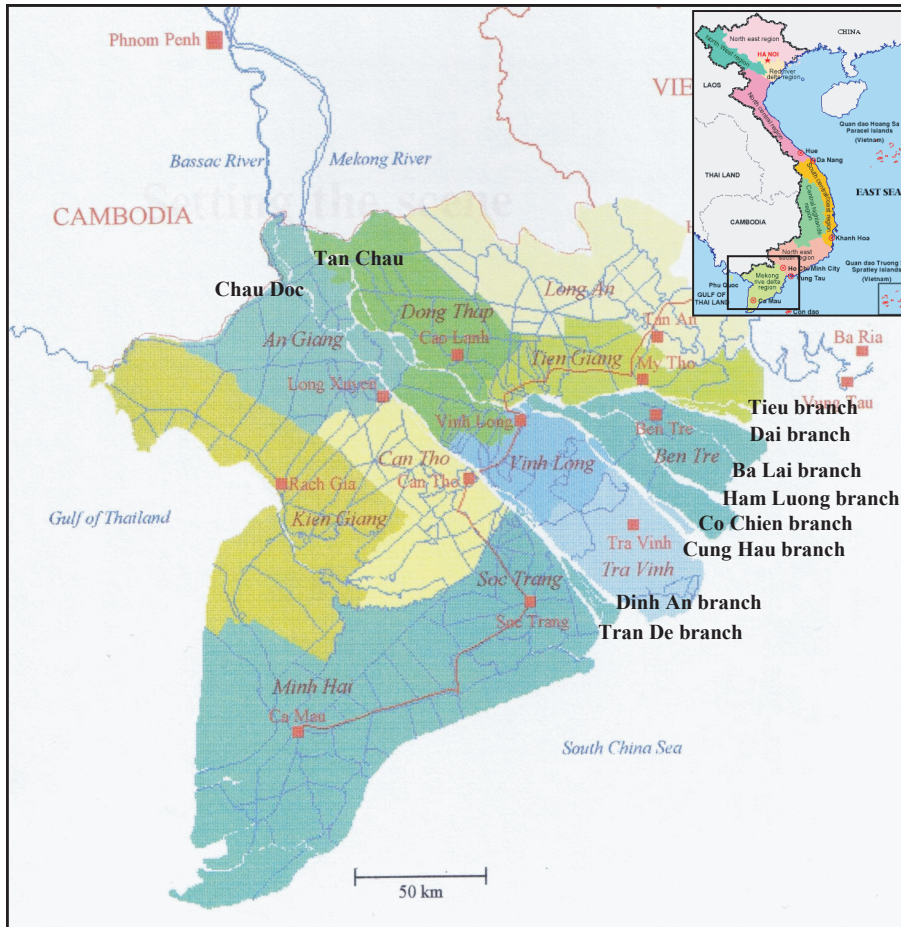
Phnom Penh

VIE

CHINA
North east region
North West region
HA NOI
Red river delta region
LAOS
North central region
Quan dao Hoang Sa
Paracel Islands
(Vietnam)
Hue
Da Nang
THAI LAND
EAST SEA
CAMBODIA
South central coastal region
Central highlands region
Khanh Hoa
North east south region
Ho Chi Minh City
Vung Tau
Quan dao Truong Sa
Spratley Islands
(Vietnam)
Phu Quoc
GULF OF THAILAND
Mekong river delta region
Ca Mau
Con dao

Bassac River
Mekong River
Setting the scene
CAMBODIA
Tan Chau
Chau Doc
Long An
Dong Thap
Tan An
Ba Ria
An Giang
Cao Lanh
Tien Giang
My Tho
Vung Tau
Long Xuyen
Tieu branch
Vinh Long
Ben Tre
Dai branch
Can Tho
Vinh Long
Ben Tre
Ba Lai branch
Rach Gia
Can Tho
Ham Luong branch
Gulf of Thailand
Kien Giang
Co Chien branch
Tra Vinh
Cung Hau branch
Tra Vinh
Soc Trang
Dinh An branch
Soc Trang
Tran De branch
Minh Hai
Ca Mau
South China Sea
50 km